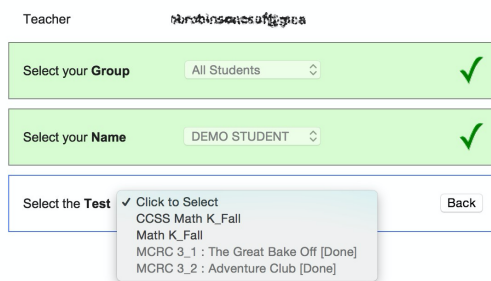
Teacher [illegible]

Select your **Group** All Students

Select your **Name** DEMO STUDENT

Select the **Test** ✓ Click to Select
CCSS Math K_Fall
Math K_Fall
MCRC 3_1 : The Great Bake Off [Done]
MCRC 3_2 : Adventure Club [Done]

Back